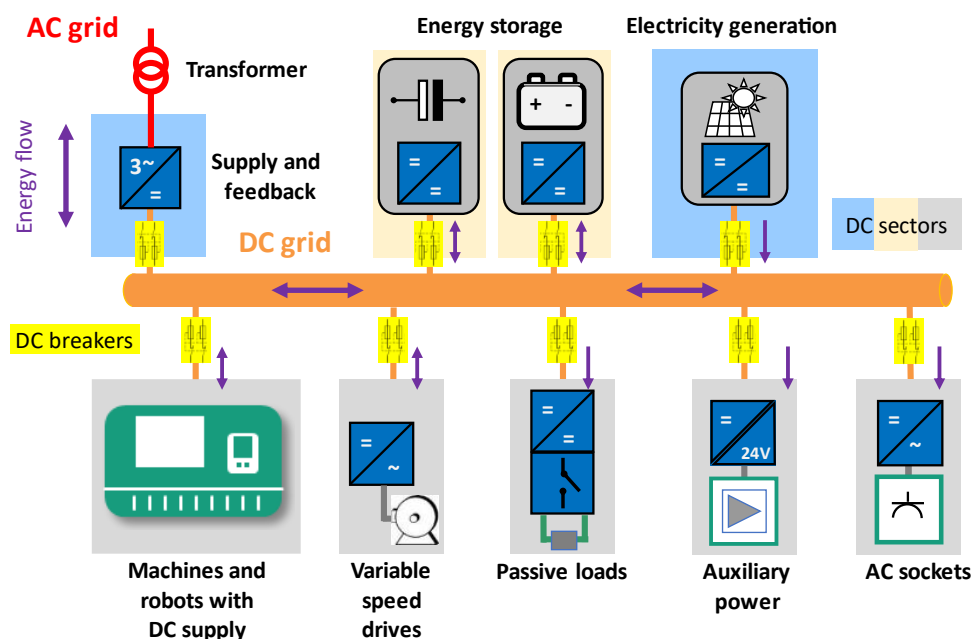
AC grid

Transformer

Energy flow

3~
=

Supply and feedback

Energy storage

=
=

+ -

=
=

Electricity generation

=
=

DC sectors

DC grid

DC breakers

=
~

=
=

=
24V

=
~

Machines and robots with DC supply

Variable speed drives

Passive loads

Auxiliary power

AC sockets